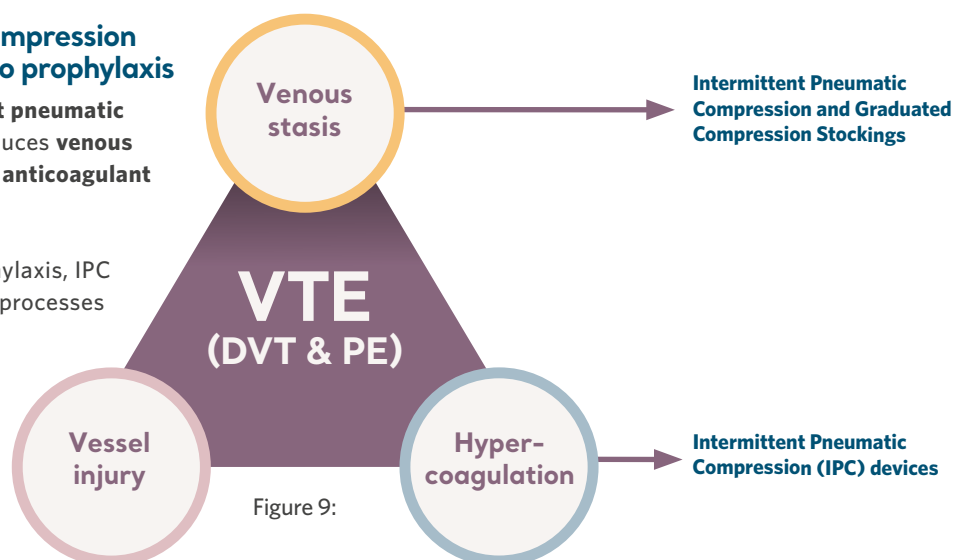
mpression
o prophylaxis

t pneumatic
uces venous
anticoagulant

ylaxis, IPC
processes

Venous stasis

Intermittent Pneumatic Compression and Graduated Compression Stockings

VTE
(DVT & PE)

Vessel injury

Hyper-coagulation

Intermittent Pneumatic Compression (IPC) devices

Figure 9: